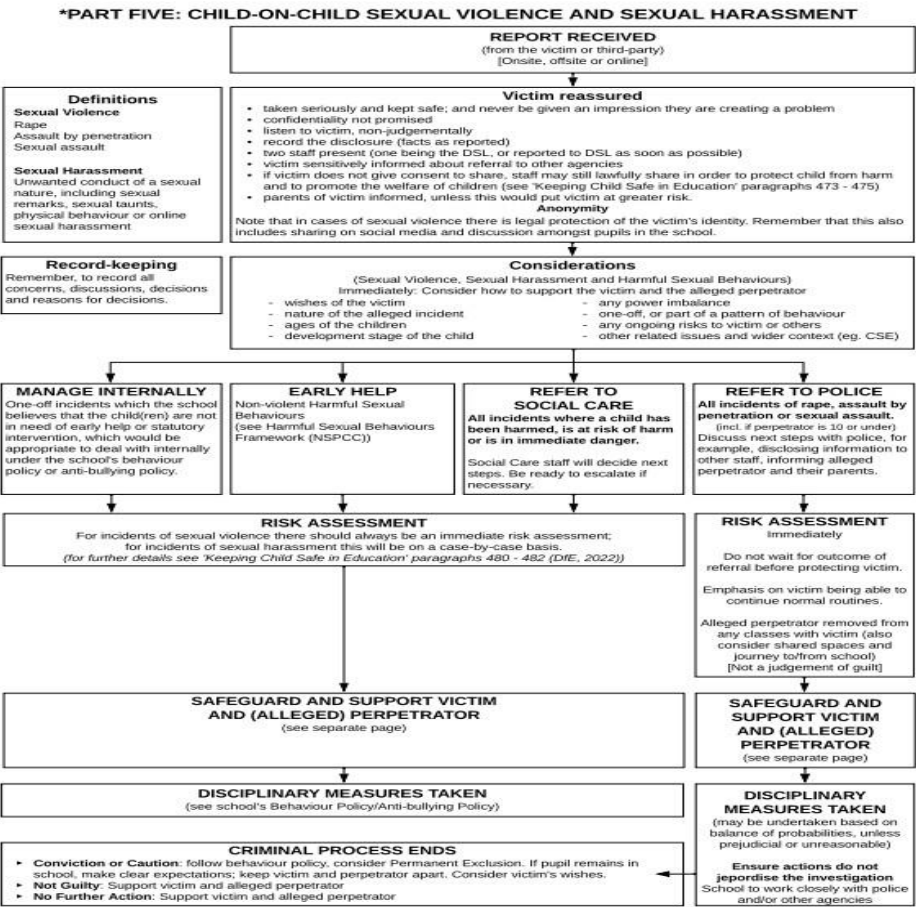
*PART FIVE: CHILD-ON-CHILD SEXUAL VIOLENCE AND SEXUAL HARASSMENT

REPORT RECEIVED
(from the victim or third-party)
[Onsite, offsite or online]

Definitions
Sexual Violence
Rape
Assault by penetration
Sexual assault

Sexual Harassment
Unwanted conduct of a sexual nature, including sexual remarks, sexual taunts, physical behaviour or online sexual harassment

Victim reassured
- taken seriously and kept safe; and never be given an impression they are creating a problem
- confidentiality not promised
- listen to victim, non-judgementally
- record the disclosure (facts as reported)
- two staff present (one being the DSL, or reported to DSL as soon as possible)
- victim sensitively informed about referral to other agencies
- if victim does not give consent to share, staff may still lawfully share in order to protect child from harm and to promote the welfare of children (see 'Keeping Child Safe in Education' paragraphs 473 - 475)
- parents of victim informed, unless this would put victim at greater risk.

Anonymity
Note that in cases of sexual violence there is legal protection of the victim's identity. Remember that this also includes sharing on social media and discussion amongst pupils in the school.

Record-keeping
Remember, to record all concerns, discussions, decisions and reasons for decisions.

Considerations
(Sexual Violence, Sexual Harassment and Harmful Sexual Behaviours)
Immediately: Consider how to support the victim and the alleged perpetrator
- wishes of the victim
- nature of the alleged incident
- ages of the children
- development stage of the child
- any power imbalance
- one-off, or part of a pattern of behaviour
- any ongoing risks to victim or others
- other related issues and wider context (eg. CSE)

MANAGE INTERNALLY
One-off incidents which the school believes that the child(ren) are not in need of early help or statutory intervention, which would be appropriate to deal with internally under the school's behaviour policy or anti-bullying policy.

EARLY HELP
Non-violent Harmful Sexual Behaviours
(see Harmful Sexual Behaviours Framework (NSPCC))

REFER TO SOCIAL CARE
All incidents where a child has been harmed, is at risk of harm or is in immediate danger.

Social Care staff will decide next steps. Be ready to escalate if necessary.

REFER TO POLICE
All incidents of rape, assault by penetration or sexual assault.
(incl. if perpetrator is 10 or under)
Discuss next steps with police, for example, disclosing information to other staff, informing alleged perpetrator and their parents.

RISK ASSESSMENT
For incidents of sexual violence there should always be an immediate risk assessment; for incidents of sexual harassment this will be on a case-by-case basis.
(for further details see 'Keeping Child Safe in Education' paragraphs 480 - 482 (DfE, 2022))

RISK ASSESSMENT
Immediately

Do not wait for outcome of referral before protecting victim.

Emphasis on victim being able to continue normal routines.

Alleged perpetrator removed from any classes with victim (also consider shared spaces and journey to/from school)
[Not a judgement of guilt]

SAFEGUARD AND SUPPORT VICTIM AND (ALLEGED) PERPETRATOR
(see separate page)

SAFEGUARD AND SUPPORT VICTIM AND (ALLEGED) PERPETRATOR
(see separate page)

DISCIPLINARY MEASURES TAKEN
(see school's Behaviour Policy/Anti-bullying Policy)

DISCIPLINARY MEASURES TAKEN
(may be undertaken based on balance of probabilities, unless prejudicial or unreasonable)

Ensure actions do not jepordise the investigation
School to work closely with police and/or other agencies

CRIMINAL PROCESS ENDS
- Conviction or Caution: follow behaviour policy, consider Permanent Exclusion. If pupil remains in school, make clear expectations; keep victim and perpetrator apart. Consider victim's wishes.
- Not Guilty: Support victim and alleged perpetrator
- No Further Action: Support victim and alleged perpetrator